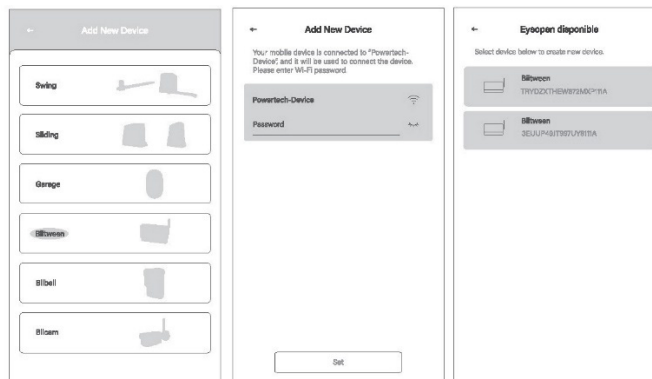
← Add New Device

Swing

Sliding

Garage

Biltween

Bilbell

Bilcam

← Add New Device

Your mobile device is connected to "Powertech-Device", and it will be used to connect the device. Please enter Wi-Fi password

Powertech-Device

Password

Set

← Eyeopen disponible

Select device below to create new device.

Biltween
TRYDZXTHEW872MX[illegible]A

Biltween
3EUUP49IT997UYRTIA